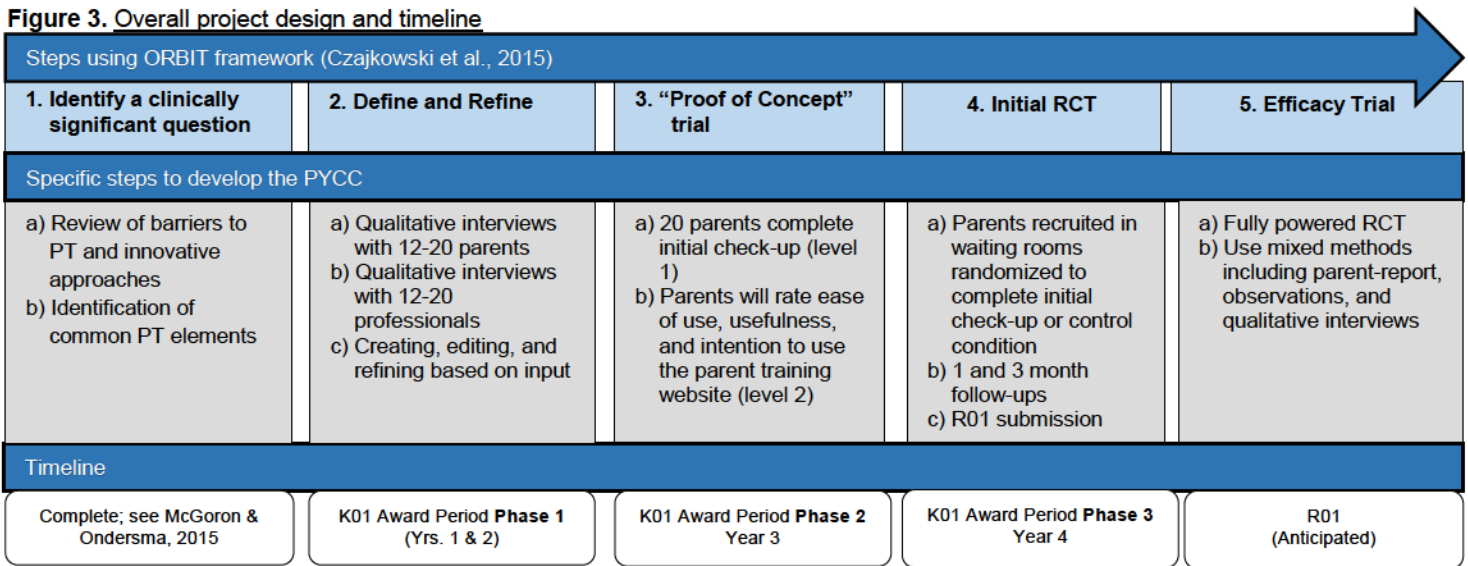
**Figure 3.** Overall project design and timeline

Steps using ORBIT framework (Czajkowski et al., 2015)

| 1. Identify a clinically significant question | 2. Define and Refine | 3. "Proof of Concept" trial | 4. Initial RCT | 5. Efficacy Trial |
|---|---|---|---|---|

Specific steps to develop the PYCC

| a) Review of barriers to PT and innovative approaches b) Identification of common PT elements | a) Qualitative interviews with 12-20 parents b) Qualitative interviews with 12-20 professionals c) Creating, editing, and refining based on input | a) 20 parents complete initial check-up (level 1) b) Parents will rate ease of use, usefulness, and intention to use the parent training website (level 2) | a) Parents recruited in waiting rooms randomized to complete initial check-up or control condition b) 1 and 3 month follow-ups c) R01 submission | a) Fully powered RCT b) Use mixed methods including parent-report, observations, and qualitative interviews |
|---|---|---|---|---|

Timeline

| Complete; see McGoron & Ondersma, 2015 | K01 Award Period **Phase 1** (Yrs. 1 & 2) | K01 Award Period **Phase 2** Year 3 | K01 Award Period **Phase 3** Year 4 | R01 (Anticipated) |
|---|---|---|---|---|